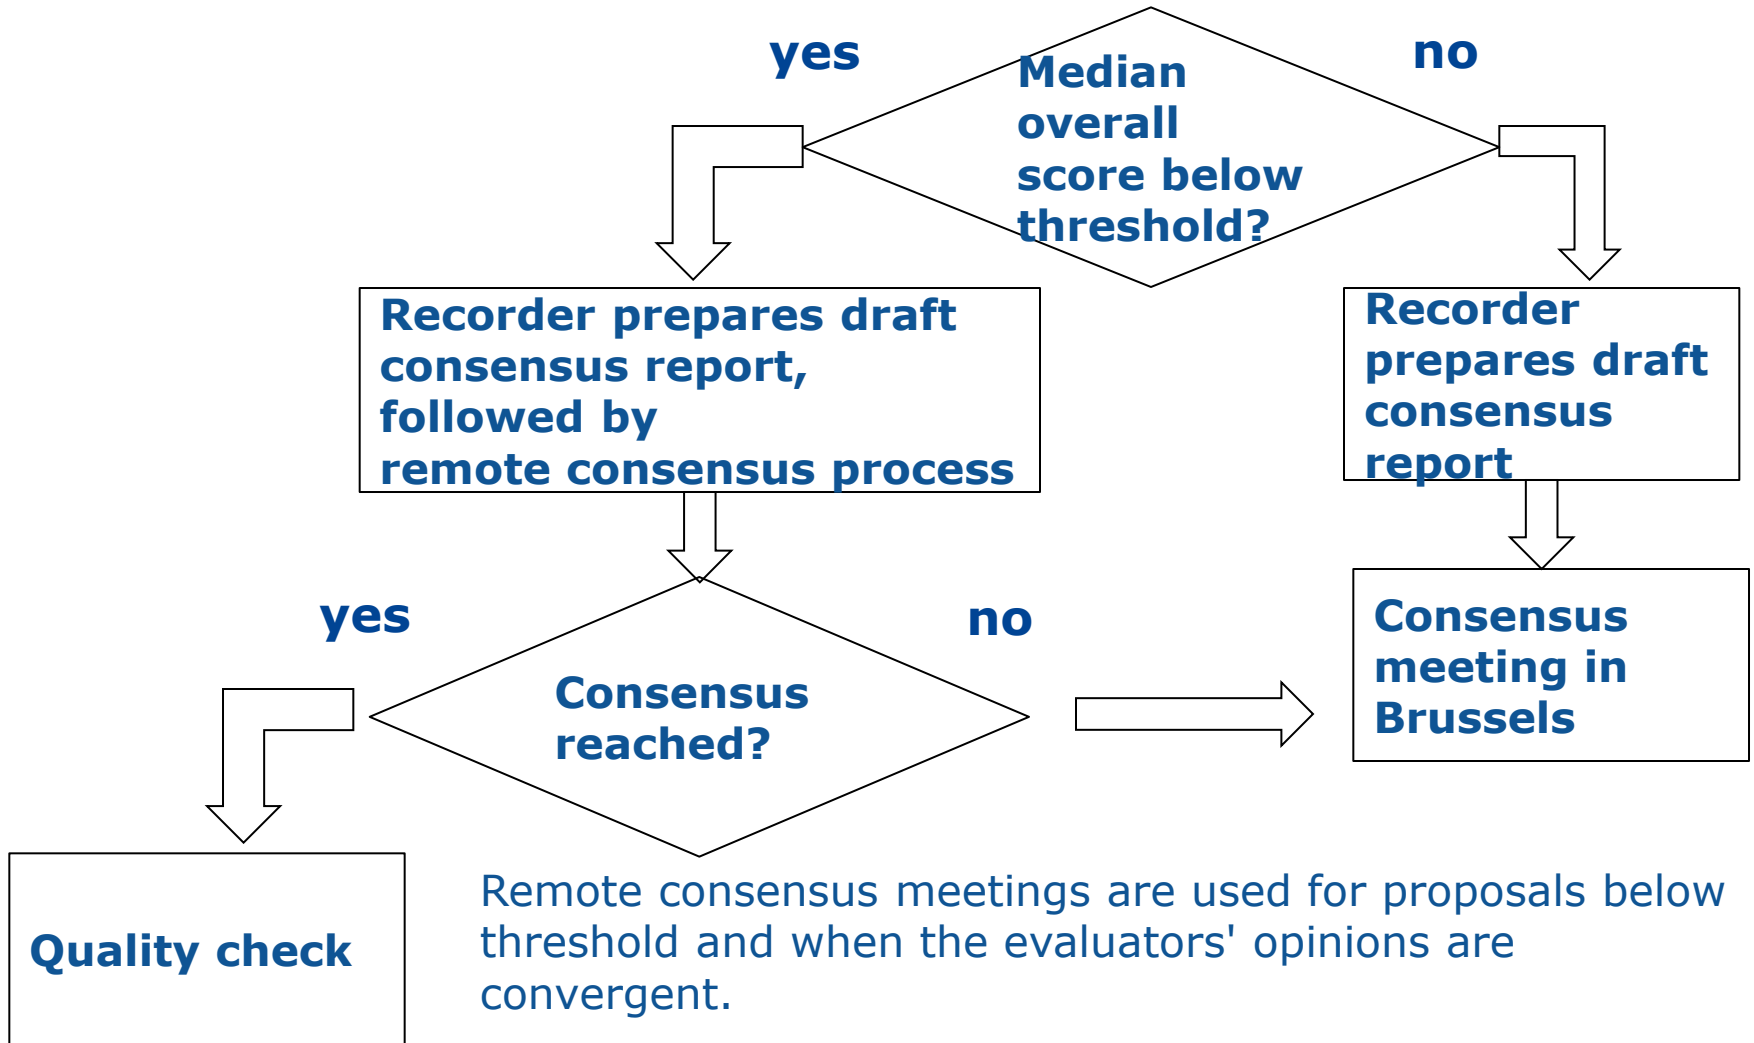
yes

Median overall score below threshold?

no

Recorder prepares draft consensus report, followed by remote consensus process

Recorder prepares draft consensus report

yes

Consensus reached?

no

Consensus meeting in Brussels

Quality check

Remote consensus meetings are used for proposals below threshold and when the evaluators' opinions are convergent.